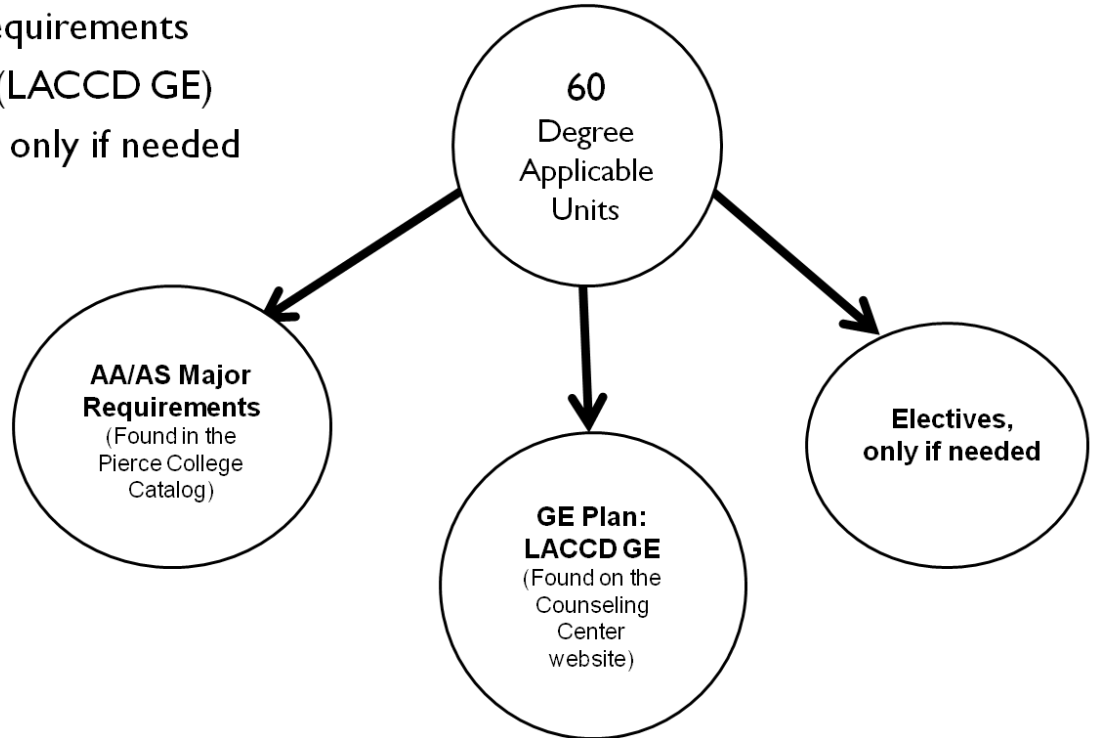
equirements
(LACCD GE)
only if needed

60
Degree
Applicable
Units

AA/AS Major Requirements
(Found in the Pierce College Catalog)

GE Plan: LACCD GE
(Found on the Counseling Center website)

Electives, only if needed